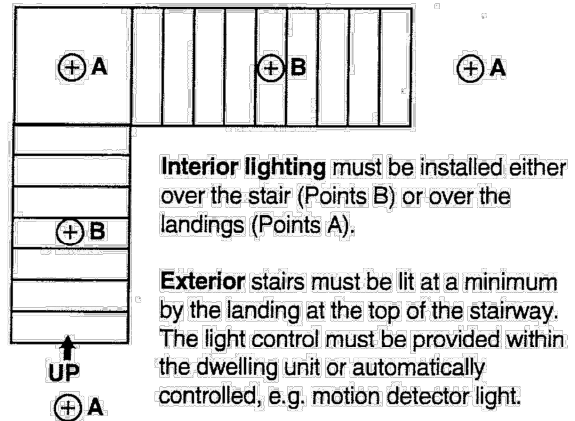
A

B

A

B

UP

A

**Interior lighting** must be installed either over the stair (Points B) or over the landings (Points A).

**Exterior** stairs must be lit at a minimum by the landing at the top of the stairway. The light control must be provided within the dwelling unit or automatically controlled, e.g. motion detector light.